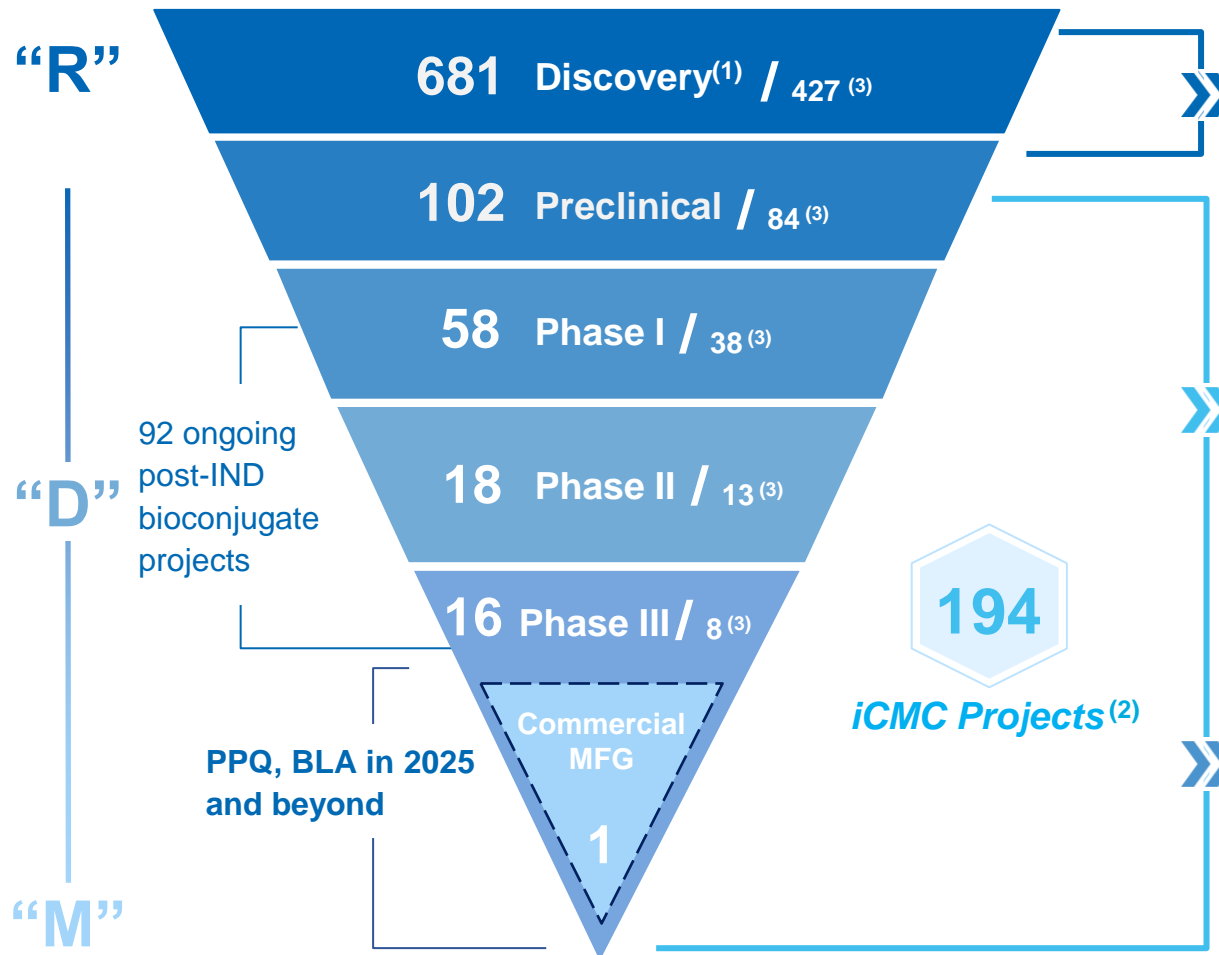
"R"

681 Discovery$^{(1)}$ / 427$^{(3)}$

102 Preclinical / 84$^{(3)}$

58 Phase I / 38$^{(3)}$

"D"

92 ongoing post-IND bioconjugate projects

18 Phase II / 13$^{(3)}$

16 Phase III / 8$^{(3)}$

Commercial MFG

1

PPQ, BLA in 2025 and beyond

"M"

194

iCMC Projects$^{(2)}$